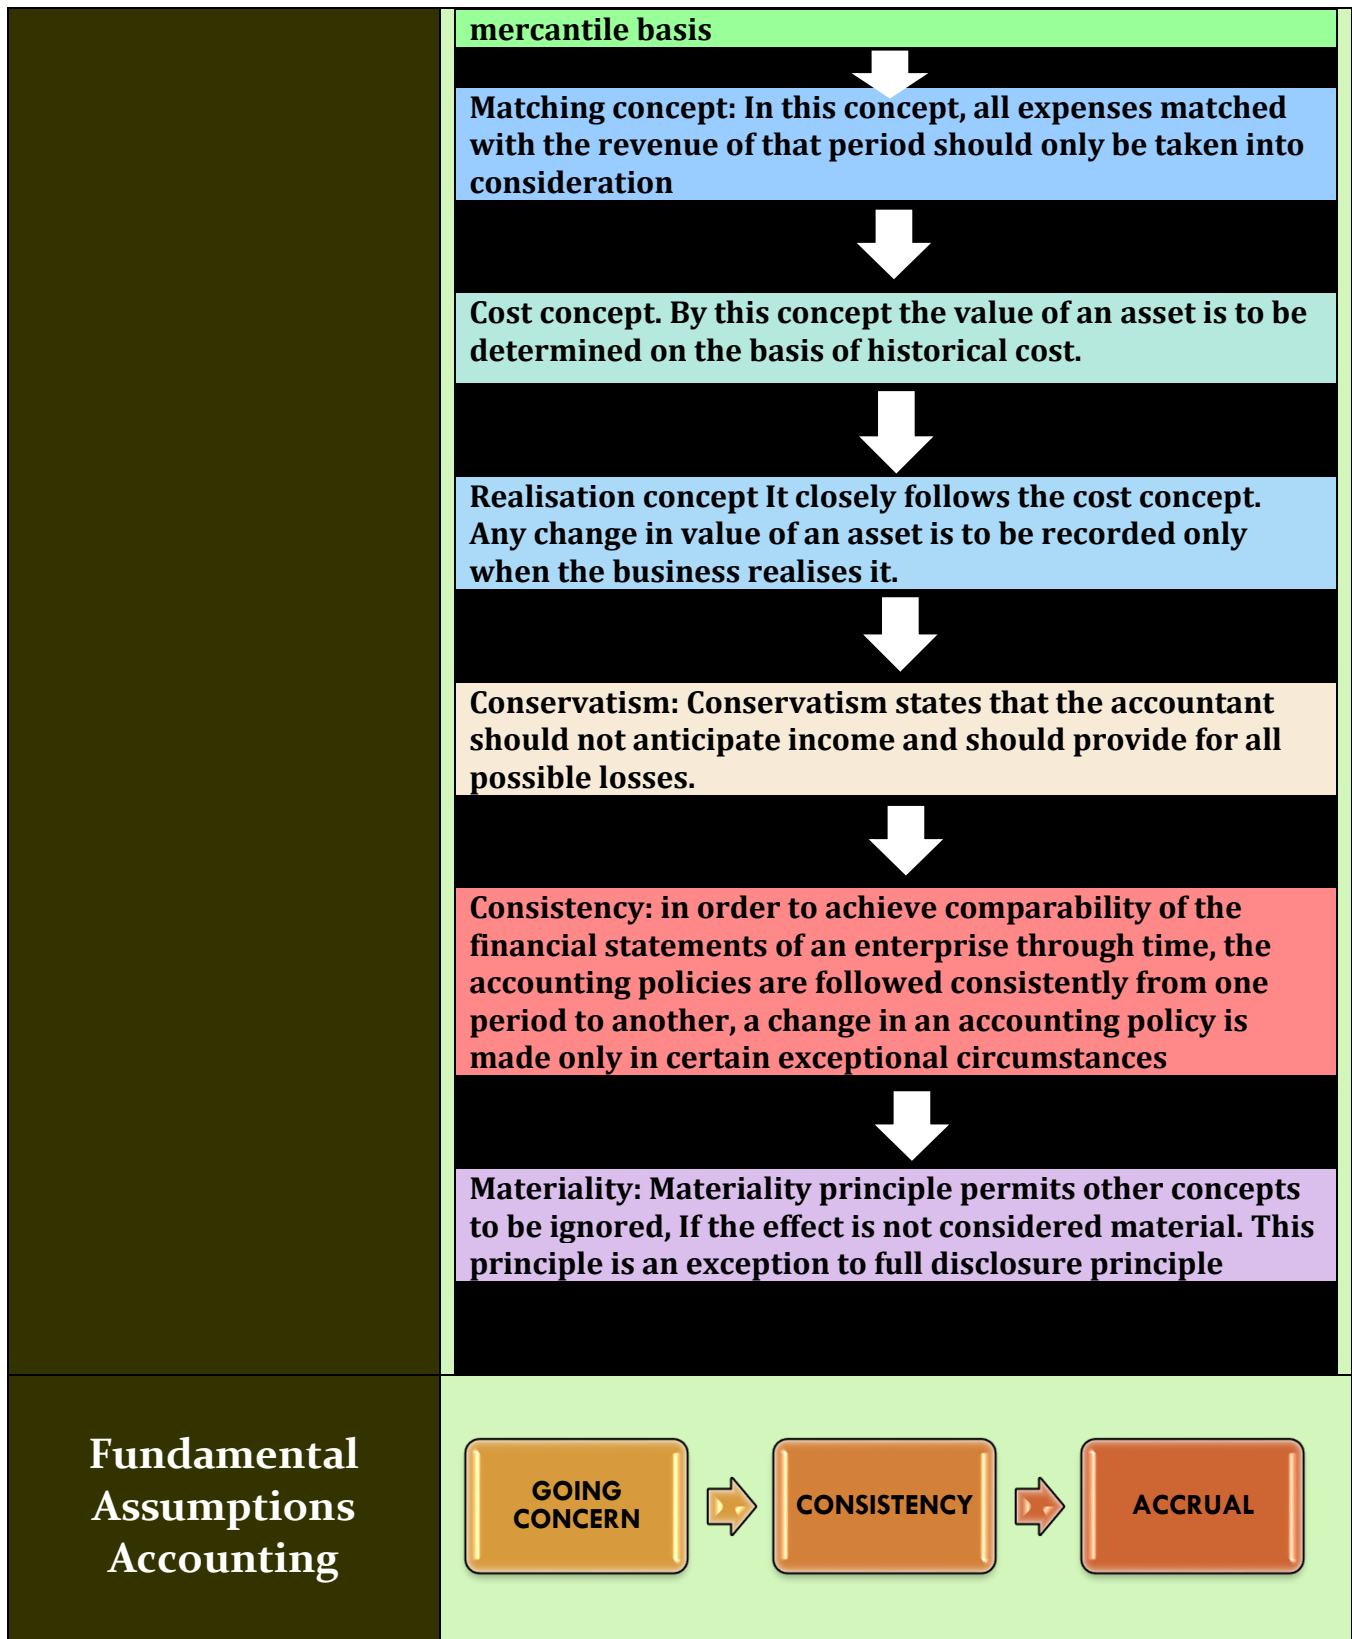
mercantile basis

Matching concept: In this concept, all expenses matched with the revenue of that period should only be taken into consideration

Cost concept. By this concept the value of an asset is to be determined on the basis of historical cost.

Realisation concept It closely follows the cost concept. Any change in value of an asset is to be recorded only when the business realises it.

Conservatism: Conservatism states that the accountant should not anticipate income and should provide for all possible losses.

Consistency: in order to achieve comparability of the financial statements of an enterprise through time, the accounting policies are followed consistently from one period to another, a change in an accounting policy is made only in certain exceptional circumstances

Materiality: Materiality principle permits other concepts to be ignored, If the effect is not considered material. This principle is an exception to full disclosure principle

Fundamental Assumptions Accounting

GOING CONCERN

CONSISTENCY

ACCRUAL